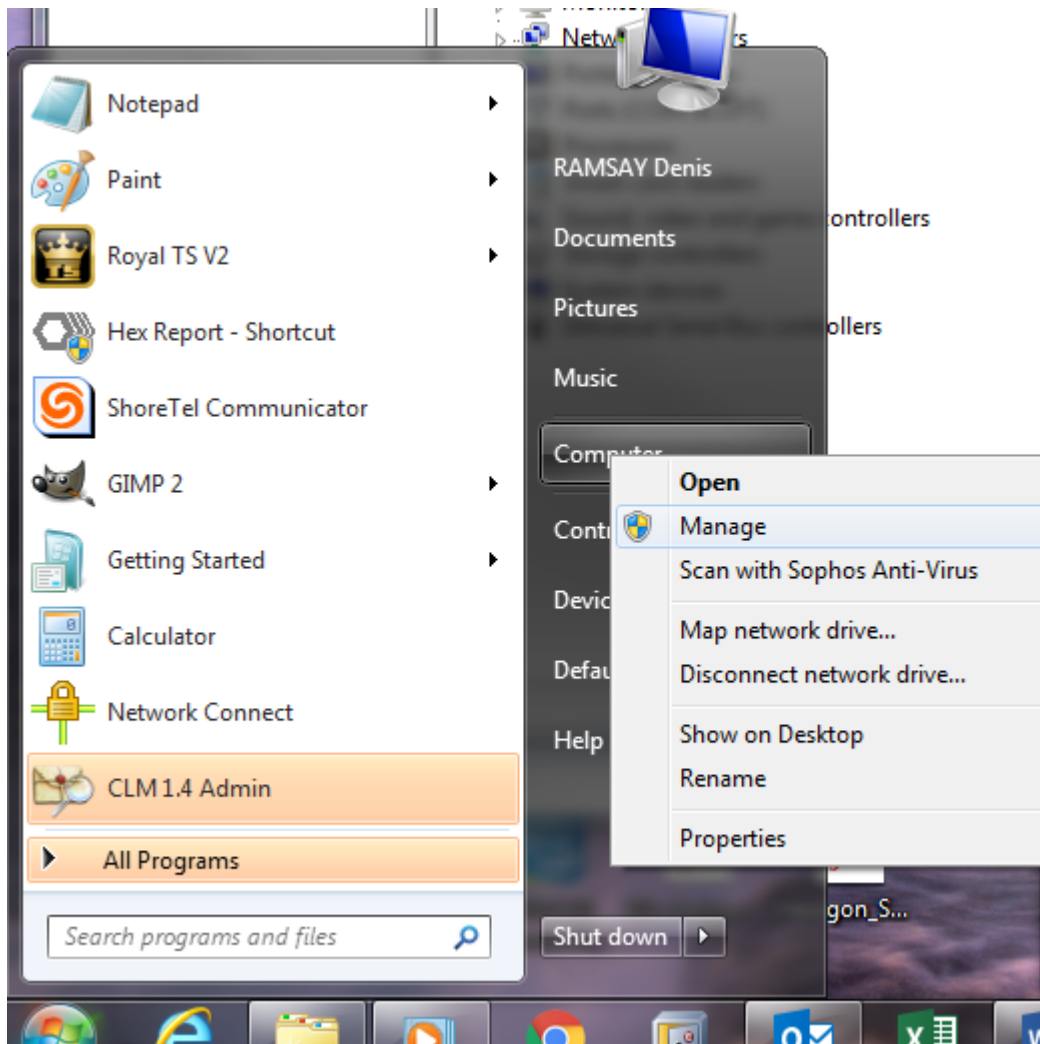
Netw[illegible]rs
ontrollers
ollers
Notepad
Paint
Royal TS V2
Hex Report - Shortcut
ShoreTel Communicator
GIMP 2
Getting Started
Calculator
Network Connect
CLM 1.4 Admin
All Programs
Search programs and files
RAMSAY Denis
Documents
Pictures
Music
Computer
Contr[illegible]
Devic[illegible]
Defau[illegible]
Help
Shut down
Open
Manage
Scan with Sophos Anti-Virus
Map network drive...
Disconnect network drive...
Show on Desktop
Rename
Properties
gon_S...